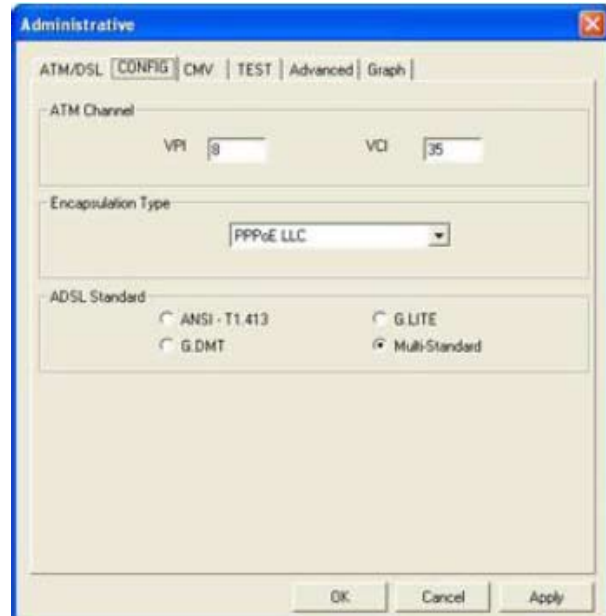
Administrative

ATM/DSL | CONFIG | CMV | TEST | Advanced | Graph |

ATM Channel

VPI 8

VCI 35

Encapsulation Type

PPPoE LLC

ADSL Standard

ANSI - T1.413

G.LITE

G.DMT

Multi-Standard

OK

Cancel

Apply